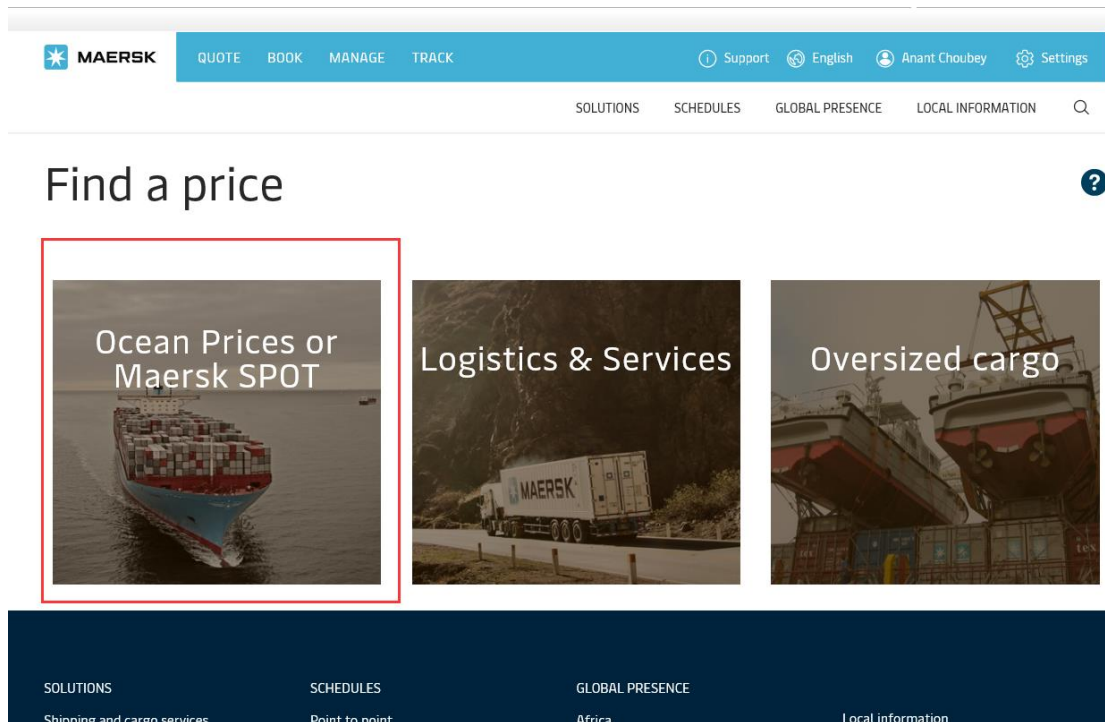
MAERSK QUOTE BOOK MANAGE TRACK

Support English Anant Choubey Settings

SOLUTIONS SCHEDULES GLOBAL PRESENCE LOCAL INFORMATION

Find a price

?

Ocean Prices or Maersk SPOT

Logistics & Services

MAERSK

Oversized cargo

SOLUTIONS

Shipping and cargo services

SCHEDULES

Point to point

GLOBAL PRESENCE

Africa

Local information